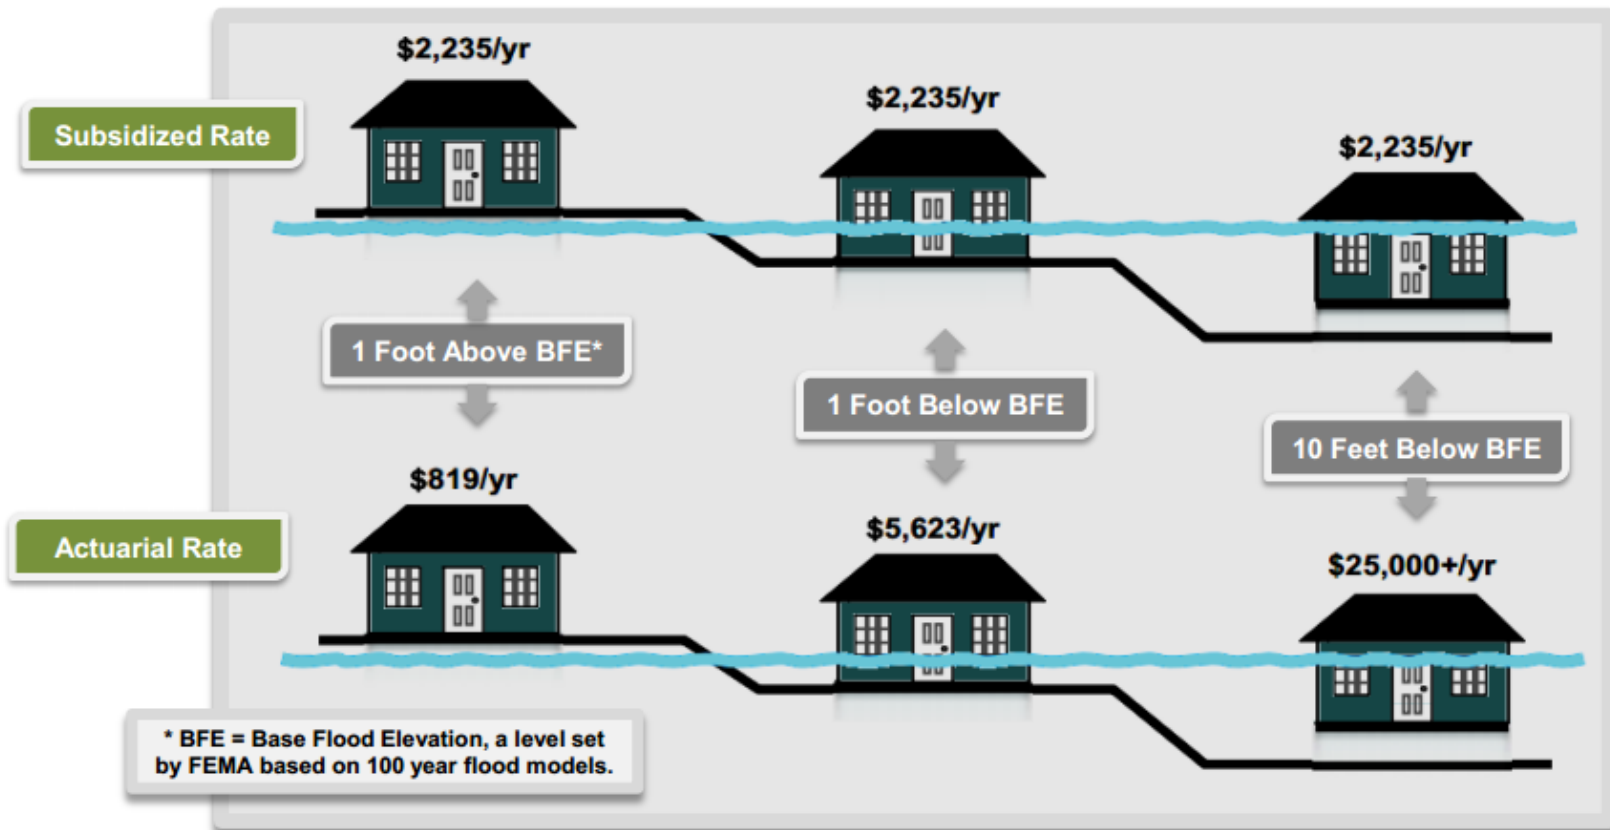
Subsidized Rate

$2,235/yr

$2,235/yr

$2,235/yr

1 Foot Above BFE*

1 Foot Below BFE

10 Feet Below BFE

Actuarial Rate

$819/yr

$5,623/yr

$25,000+/yr

* BFE = Base Flood Elevation, a level set by FEMA based on 100 year flood models.